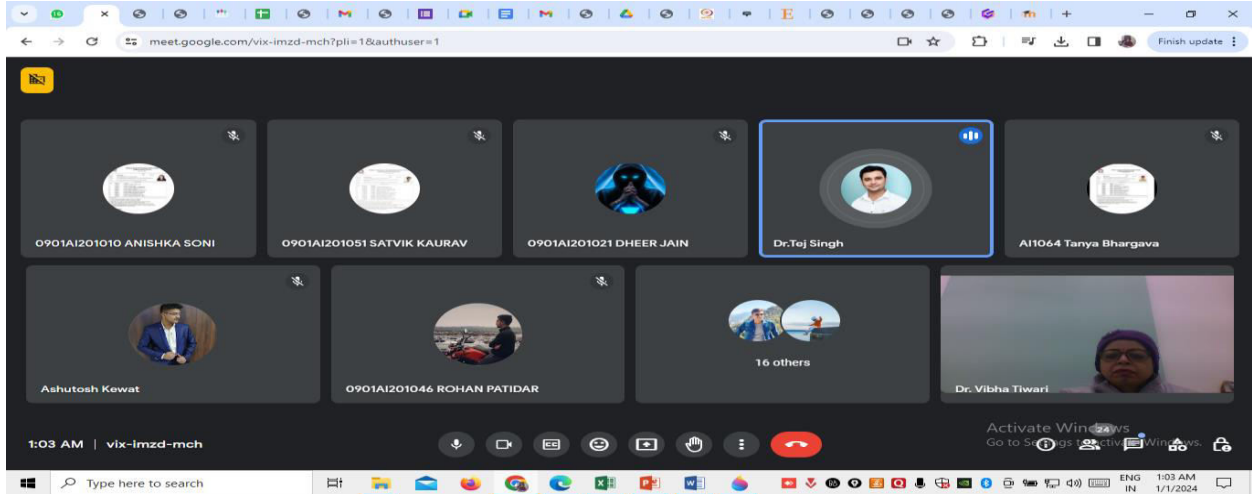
meet.google.com/vix-imzd-mch?pli=1&authuser=1

Finish update

0901AI201010 ANISHKA SONI

0901AI201051 SATVIK KAURAV

0901AI201021 DHEER JAIN

Dr.Tej Singh

AI1064 Tanya Bhargava

Ashutosh Kewat

0901AI201046 ROHAN PATIDAR

16 others

Dr. Vibha Tiwari

Activate Windows
Go to Settings to activate Windows.

1:03 AM | vix-imzd-mch

24

Type here to search

ENG IN

1:03 AM
1/1/2024